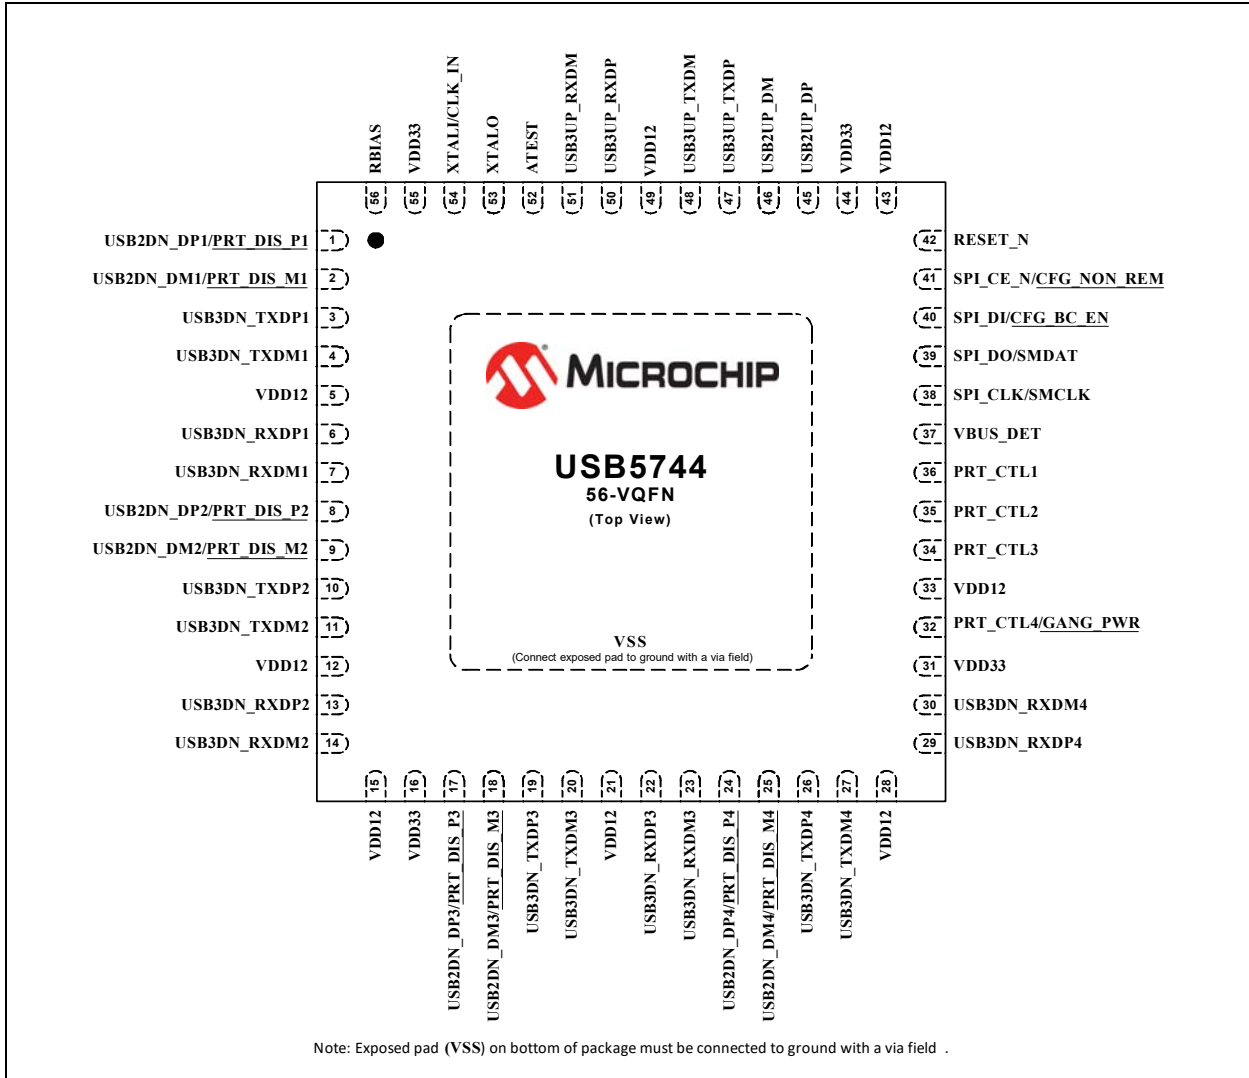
RBIAS
56
VDD33
55
XTALI/CLK_IN
54
XTALO
53
ATEST
52
USB3UP_RXDM
51
USB3UP_RXDP
50
VDD12
49
USB3UP_TXDM
48
USB3UP_TXDP
47
USB2UP_DM
46
USB2UP_DP
45
VDD33
44
VDD12
43

USB2DN_DP1/PRT_DIS_P1 1
USB2DN_DM1/PRT_DIS_M1 2
USB3DN_TXDP1 3
USB3DN_TXDM1 4
VDD12 5
USB3DN_RXDP1 6
USB3DN_RXDM1 7
USB2DN_DP2/PRT_DIS_P2 8
USB2DN_DM2/PRT_DIS_M2 9
USB3DN_TXDP2 10
USB3DN_TXDM2 11
VDD12 12
USB3DN_RXDP2 13
USB3DN_RXDM2 14

42 RESET_N
41 SPI_CE_N/CFG_NON_REM
40 SPI_DI/CFG_BC_EN
39 SPI_DO/SMDAT
38 SPI_CLK/SMCLK
37 VBUS_DET
36 PRT_CTL1
35 PRT_CTL2
34 PRT_CTL3
33 VDD12
32 PRT_CTL4/GANG_PWR
31 VDD33
30 USB3DN_RXDM4
29 USB3DN_RXDP4

MICROCHIP
USB5744
56-VQFN
(Top View)

VSS
(Connect exposed pad to ground with a via field)

15
VDD12
16
VDD33
17
USB2DN_DP3/PRT_DIS_P3
18
USB2DN_DM3/PRT_DIS_M3
19
USB3DN_TXDP3
20
USB3DN_TXDM3
21
VDD12
22
USB3DN_RXDP3
23
USB3DN_RXDM3
24
USB2DN_DP4/PRT_DIS_P4
25
USB2DN_DM4/PRT_DIS_M4
26
USB3DN_TXDP4
27
USB3DN_TXDM4
28
VDD12

Note: Exposed pad (VSS) on bottom of package must be connected to ground with a via field .